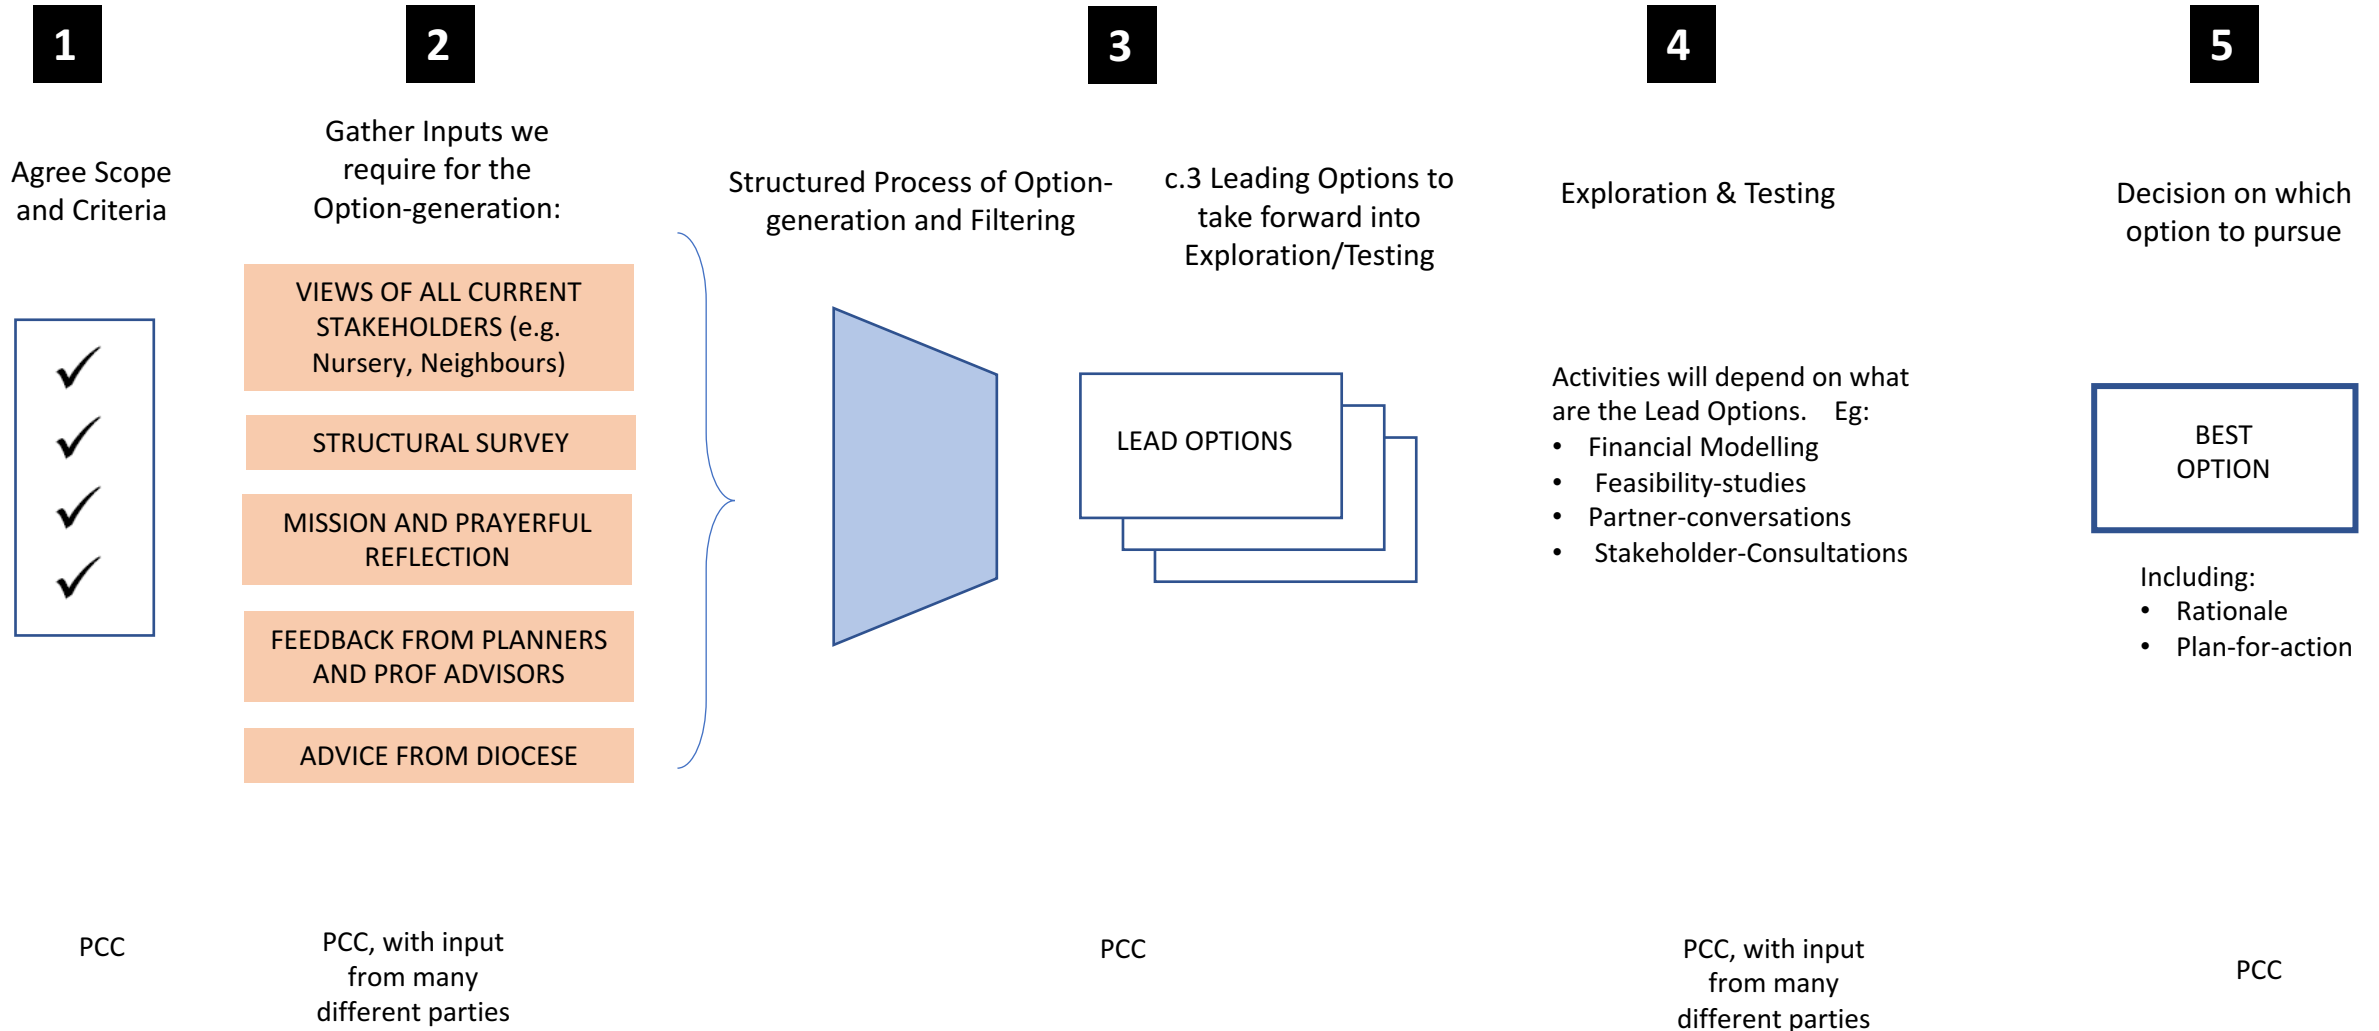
1

Agree Scope and Criteria

✓
✓
✓
✓

PCC

2

Gather Inputs we require for the Option-generation:

VIEWS OF ALL CURRENT STAKEHOLDERS (e.g. Nursery, Neighbours)

STRUCTURAL SURVEY

MISSION AND PRAYERFUL REFLECTION

FEEDBACK FROM PLANNERS AND PROF ADVISORS

ADVICE FROM DIOCESE

PCC, with input from many different parties

3

Structured Process of Option-generation and Filtering

c.3 Leading Options to take forward into Exploration/Testing

LEAD OPTIONS

PCC

4

Exploration & Testing

Activities will depend on what are the Lead Options. Eg:
• Financial Modelling
• Feasibility-studies
• Partner-conversations
• Stakeholder-Consultations

PCC, with input from many different parties

5

Decision on which option to pursue

BEST OPTION

Including:
• Rationale
• Plan-for-action

PCC